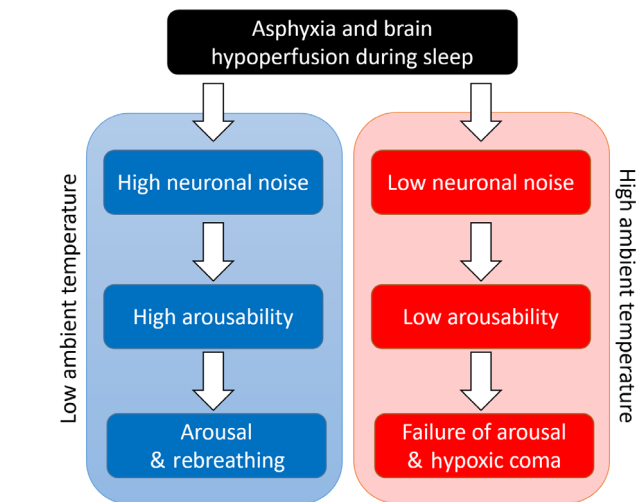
Asphyxia and brain hypoperfusion during sleep

Low ambient temperature

High neuronal noise

High arousability

Arousal & rebreathing

Low neuronal noise

Low arousability

Failure of arousal & hypoxic coma

High ambient temperature